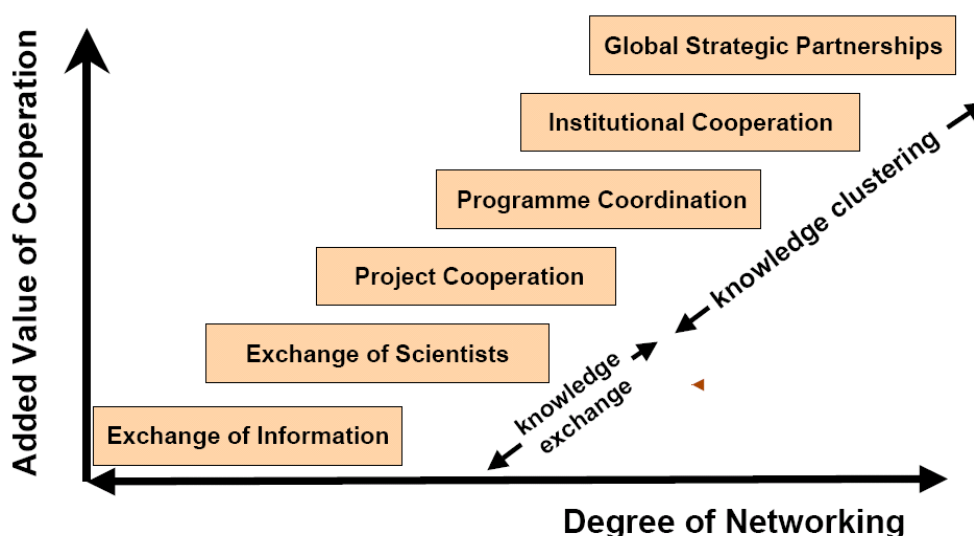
Added Value of Cooperation

Global Strategic Partnerships

Institutional Cooperation

Programme Coordination

Project Cooperation

Exchange of Scientists

Exchange of Information

knowledge clustering

knowledge exchange

Degree of Networking